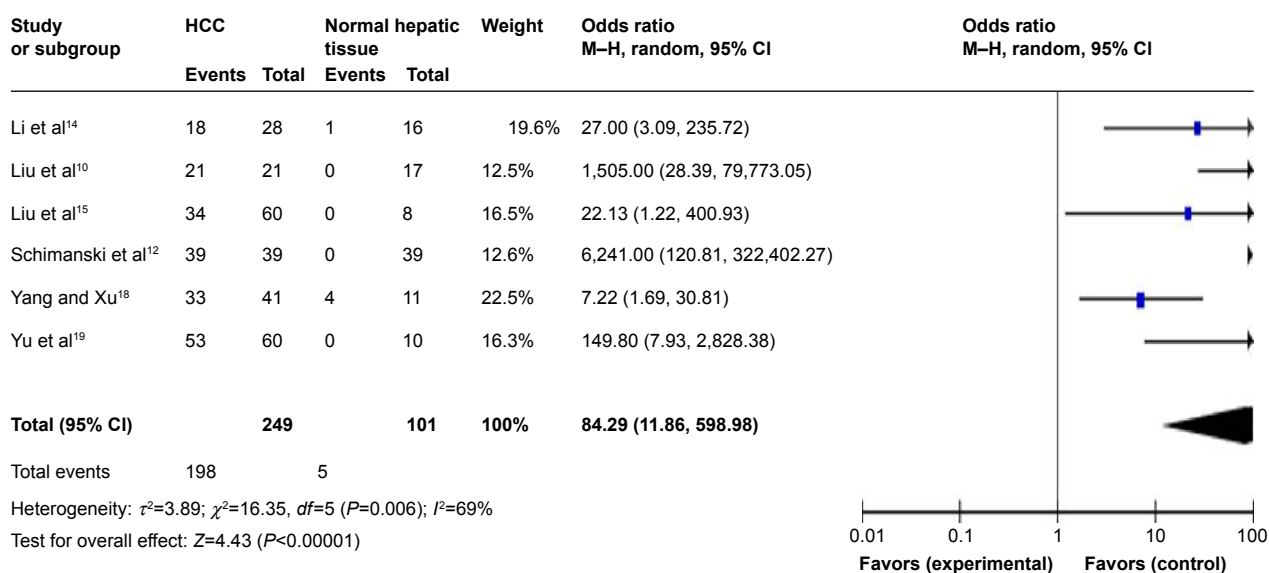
| Study or subgroup | HCC Events | HCC Total | Normal hepatic tissue Events | Normal hepatic tissue Total | Weight | Odds ratio M–H, random, 95% CI |
|---|---|---|---|---|---|---|
| Li et al$^{14}$ | 18 | 28 | 1 | 16 | 19.6% | 27.00 (3.09, 235.72) |
| Liu et al$^{10}$ | 21 | 21 | 0 | 17 | 12.5% | 1,505.00 (28.39, 79,773.05) |
| Liu et al$^{15}$ | 34 | 60 | 0 | 8 | 16.5% | 22.13 (1.22, 400.93) |
| Schimanski et al$^{12}$ | 39 | 39 | 0 | 39 | 12.6% | 6,241.00 (120.81, 322,402.27) |
| Yang and Xu$^{18}$ | 33 | 41 | 4 | 11 | 22.5% | 7.22 (1.69, 30.81) |
| Yu et al$^{19}$ | 53 | 60 | 0 | 10 | 16.3% | 149.80 (7.93, 2,828.38) |
| **Total (95% CI)** | | **249** | | **101** | **100%** | **84.29 (11.86, 598.98)** |
| Total events | 198 | | 5 | | | |

Heterogeneity: $\tau^2$=3.89; $\chi^2$=16.35, *df*=5 (*P*=0.006); $I^2$=69%

Test for overall effect: *Z*=4.43 (*P*<0.00001)

Odds ratio
M–H, random, 95% CI

0.01 0.1 1 10 100

Favors (experimental) Favors (control)